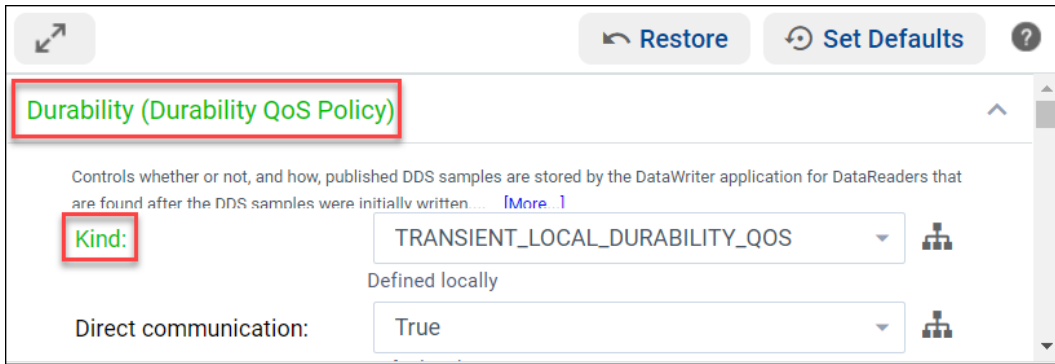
Restore

Set Defaults

Durability (Durability QoS Policy)

Controls whether or not, and how, published DDS samples are stored by the DataWriter application for DataReaders that are found after the DDS samples were initially written.... [More...]

Kind:

TRANSIENT_LOCAL_DURABILITY_QOS

Defined locally

Direct communication:

True